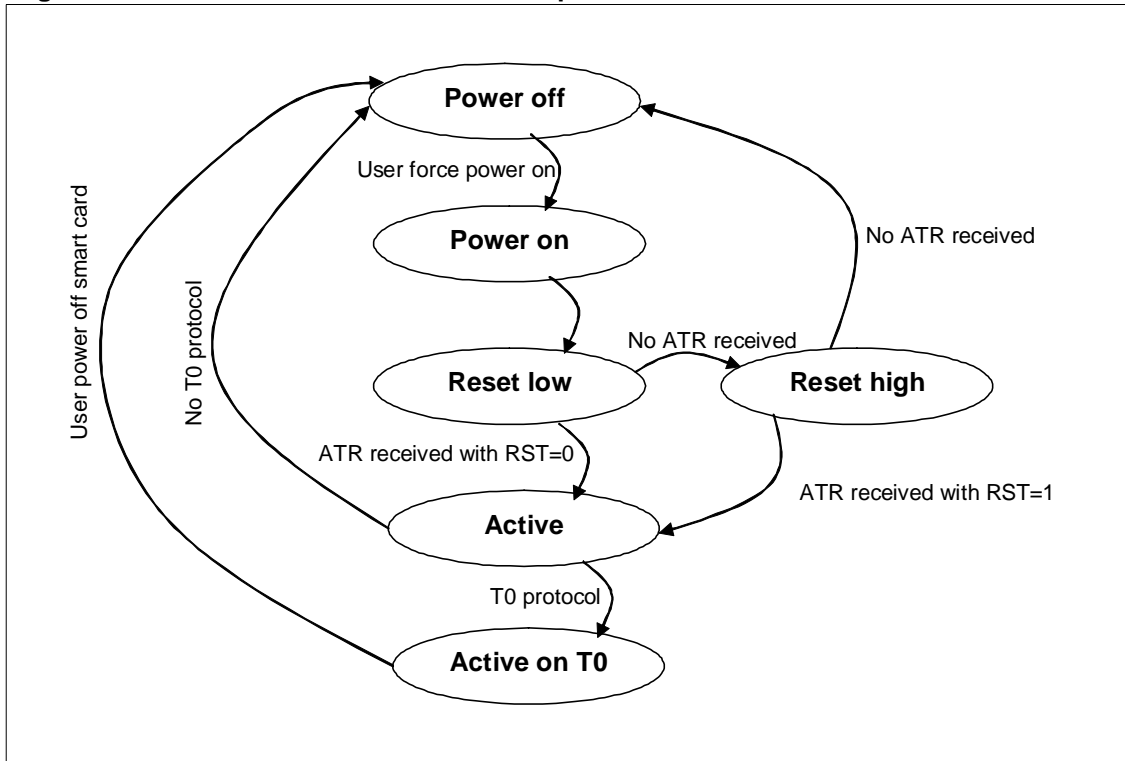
Power off

User force power on

Power on

No ATR received

No ATR received

Reset low

Reset high

User power off smart card

No T0 protocol

ATR received with RST=0

ATR received with RST=1

Active

T0 protocol

Active on T0